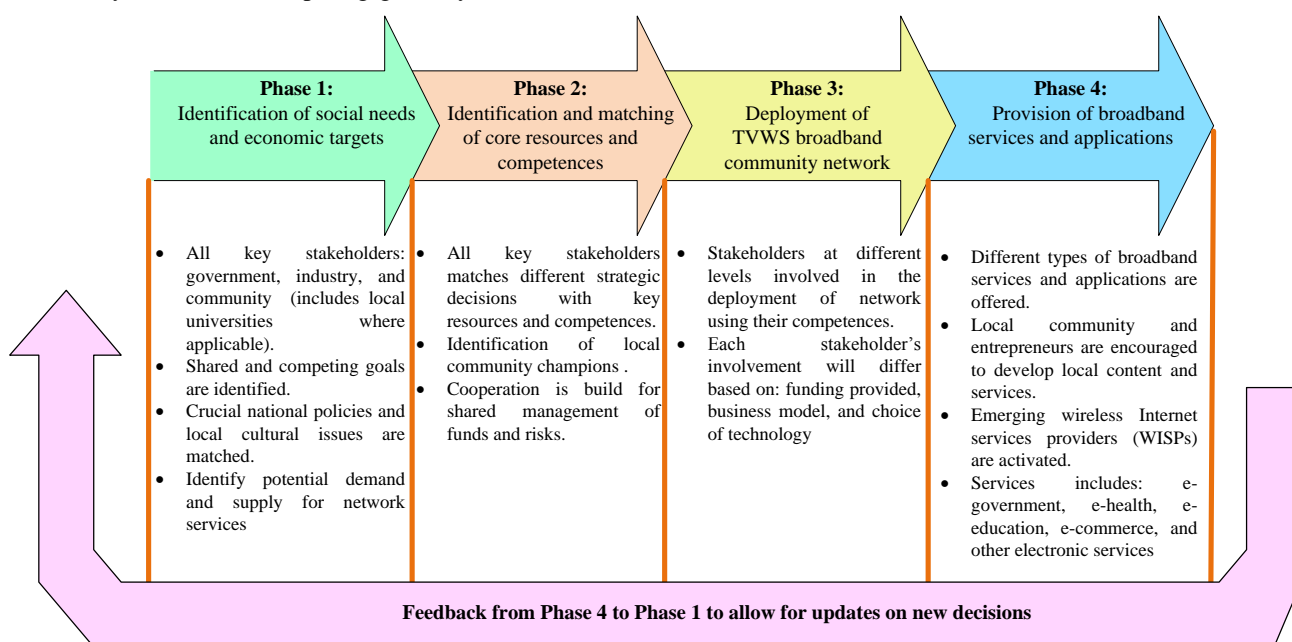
**Phase 1:**
Identification of social needs and economic targets

**Phase 2:**
Identification and matching of core resources and competences

**Phase 3:**
Deployment of TVWS broadband community network

**Phase 4:**
Provision of broadband services and applications

- All key stakeholders: government, industry, and community (includes local universities where applicable).
- Shared and competing goals are identified.
- Crucial national policies and local cultural issues are matched.
- Identify potential demand and supply for network services

- All key stakeholders matches different strategic decisions with key resources and competences.
- Identification of local community champions .
- Cooperation is build for shared management of funds and risks.

- Stakeholders at different levels involved in the deployment of network using their competences.
- Each stakeholder's involvement will differ based on: funding provided, business model, and choice of technology

- Different types of broadband services and applications are offered.
- Local community and entrepreneurs are encouraged to develop local content and services.
- Emerging wireless Internet services providers (WISPs) are activated.
- Services includes: e-government, e-health, e-education, e-commerce, and other electronic services

**Feedback from Phase 4 to Phase 1 to allow for updates on new decisions**